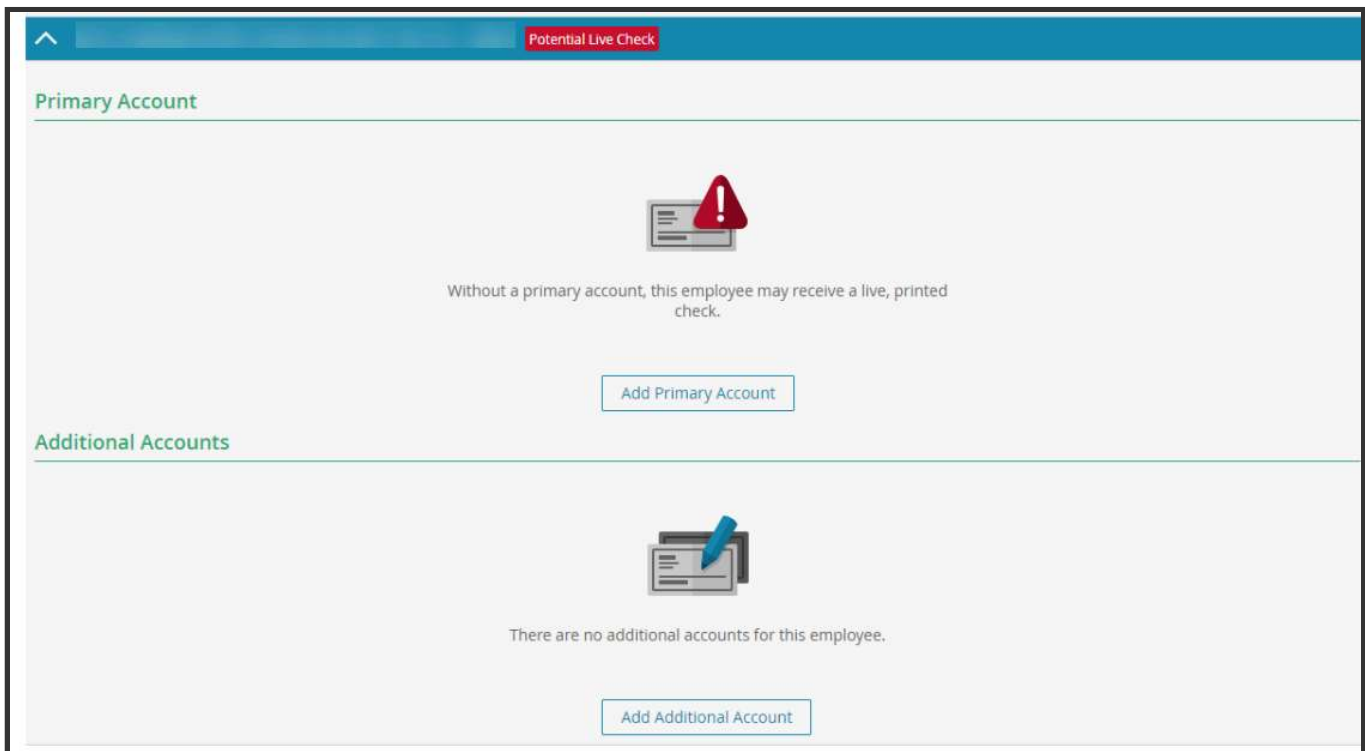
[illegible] Potential Live Check

Primary Account

Without a primary account, this employee may receive a live, printed check.

Add Primary Account

Additional Accounts

There are no additional accounts for this employee.

Add Additional Account